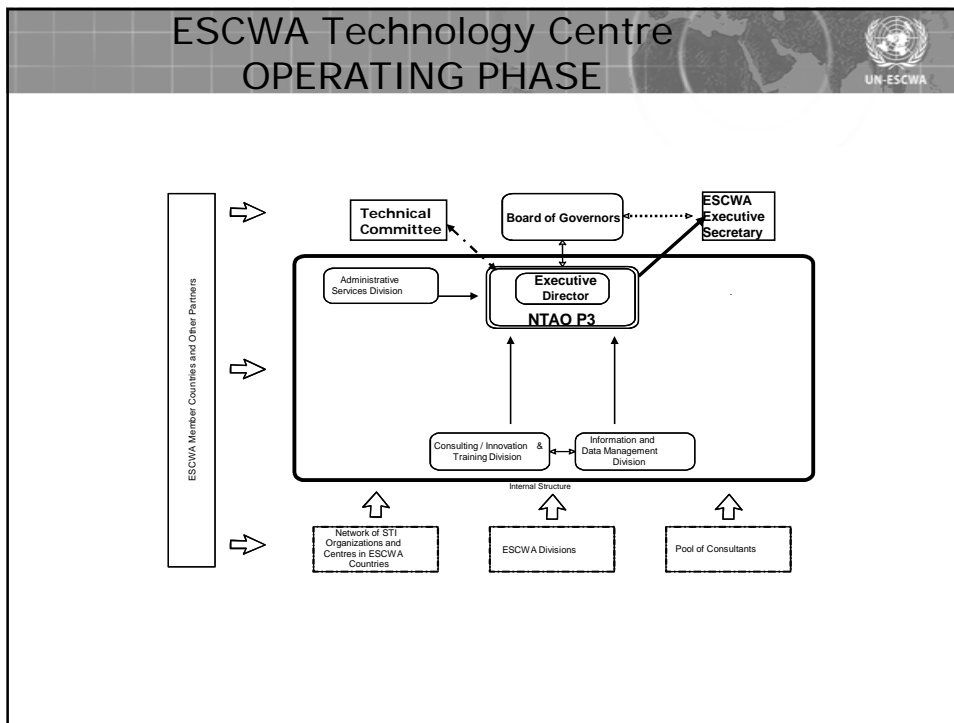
ESCWA Technology Centre
OPERATING PHASE

UN-ESCWA

ESCWA Member Countries and Other Partners

Technical Committee

Board of Governors

ESCWA Executive Secretary

Administrative Services Division

Executive Director

NTAO P3

Consulting / Innovation & Training Division

Information and Data Management Division

Internal Structure

Network of STI Organizations and Centres in ESCWA Countries

ESCWA Divisions

Pool of Consultants